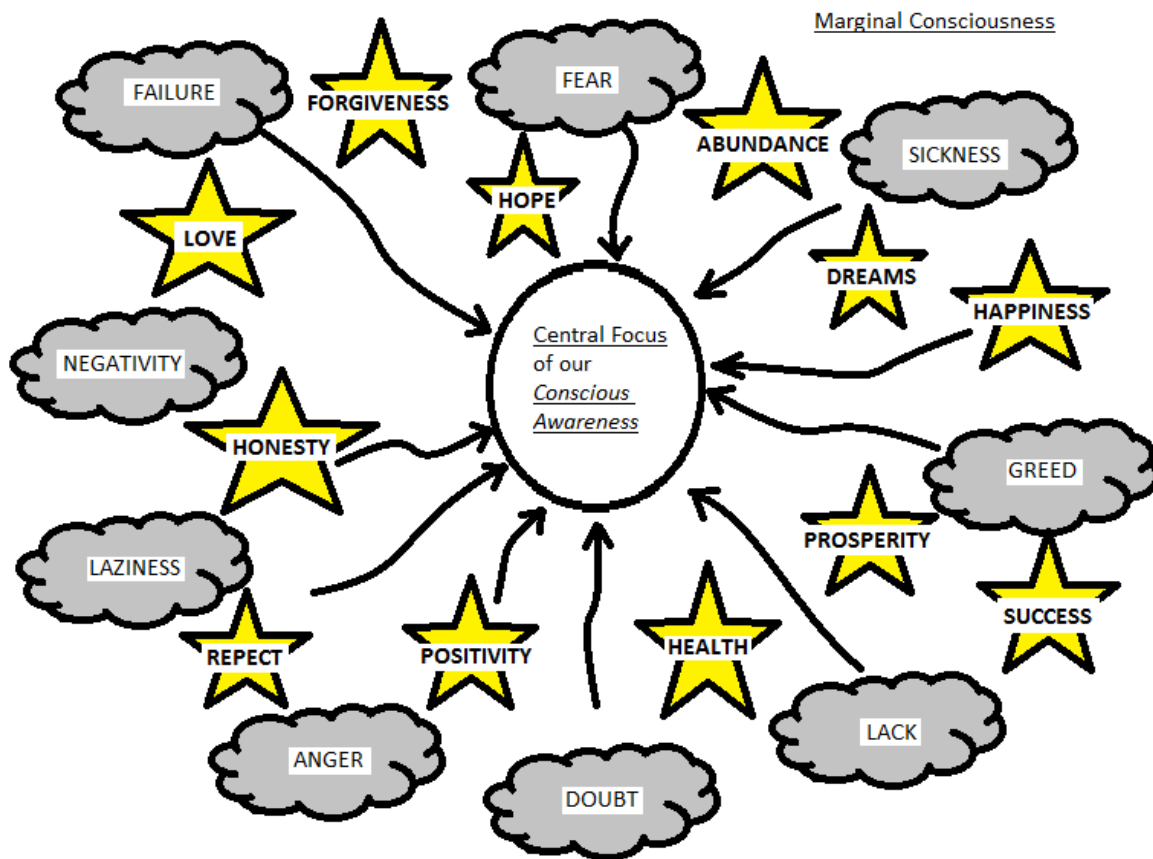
Marginal Consciousness

FAILURE

FORGIVENESS

FEAR

ABUNDANCE

SICKNESS

HOPE

LOVE

DREAMS

HAPPINESS

Central Focus of our *Conscious Awareness*

NEGATIVITY

HONESTY

GREED

PROSPERITY

LAZINESS

SUCCESS

REPECT

POSITIVITY

HEALTH

LACK

ANGER

DOUBT